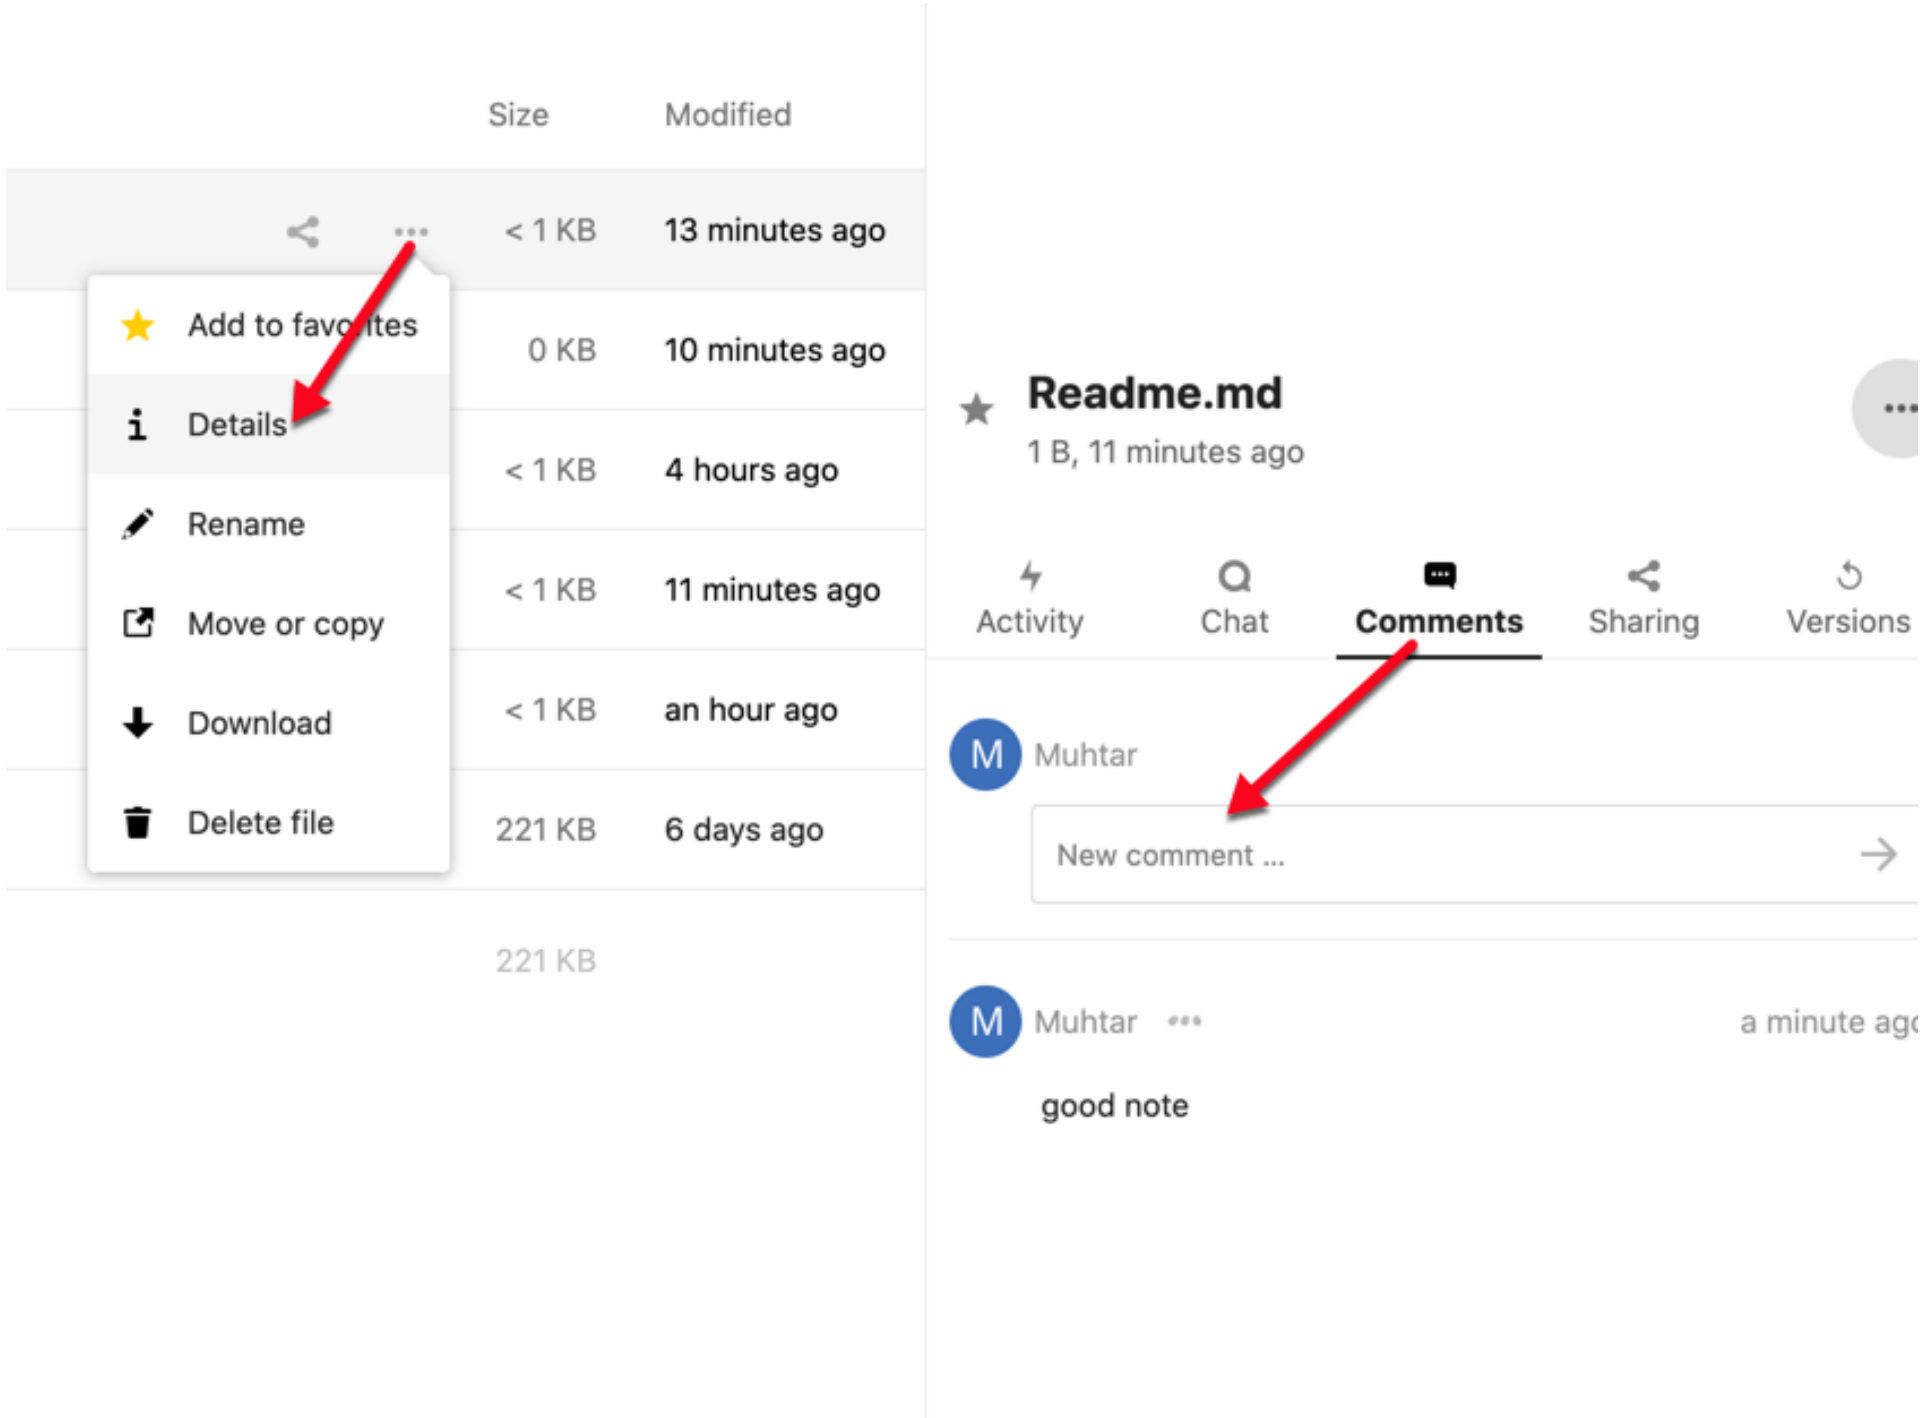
Size Modified

< 1 KB 13 minutes ago

Add to fav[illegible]ites

Details

Rename

Move or copy

Download

Delete file

0 KB 10 minutes ago

< 1 KB 4 hours ago

< 1 KB 11 minutes ago

< 1 KB an hour ago

221 KB 6 days ago

221 KB

Readme.md

1 B, 11 minutes ago

Activity Chat Comments Sharing Versions

M Muhtar

New comment ...

M Muhtar

a minute ag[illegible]

good note